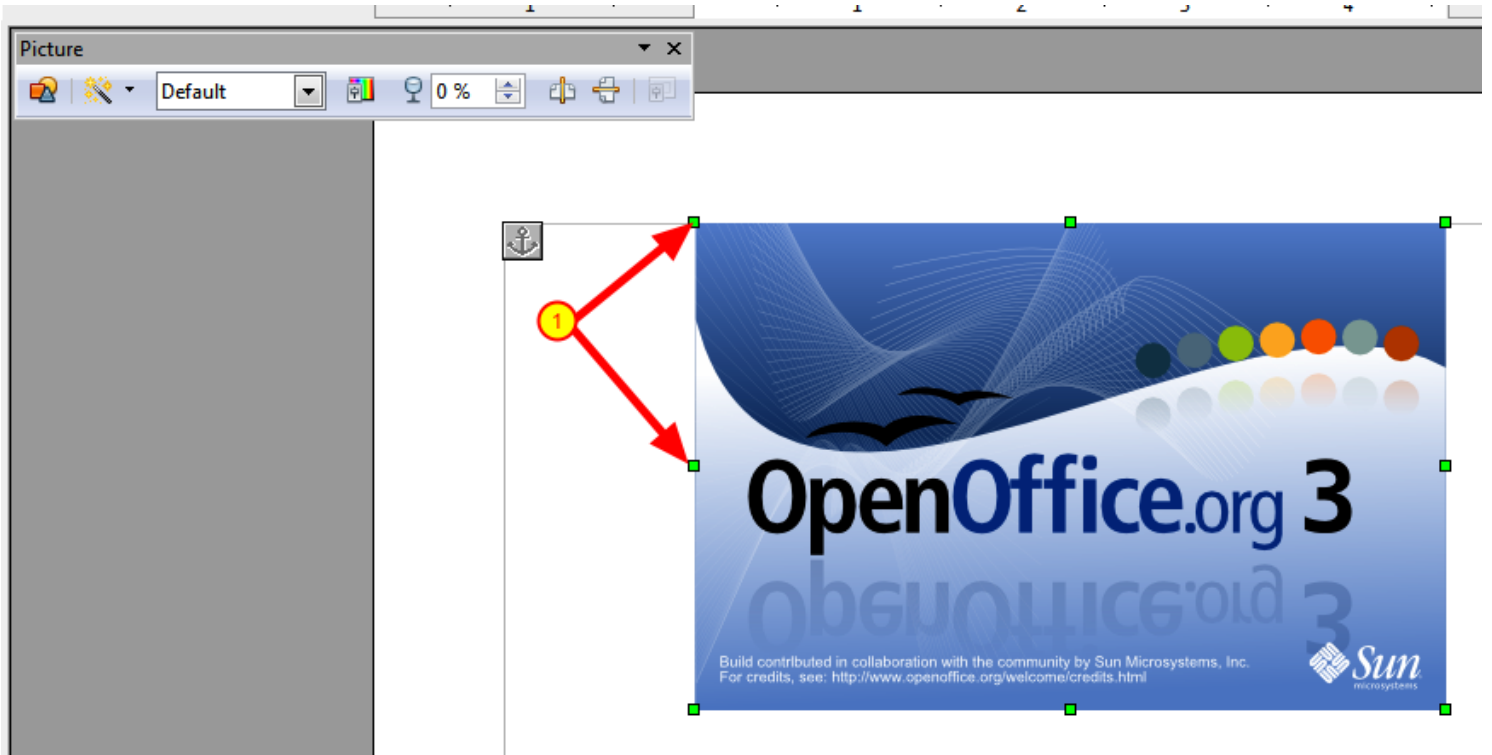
1 · 1 · 2 · 3 · 4

Picture

Default

0 %

1

OpenOffice.org 3

Build contributed in collaboration with the community by Sun Microsystems, Inc.
For credits, see: http://www.openoffice.org/welcome/credits.html

Sun
microsystems